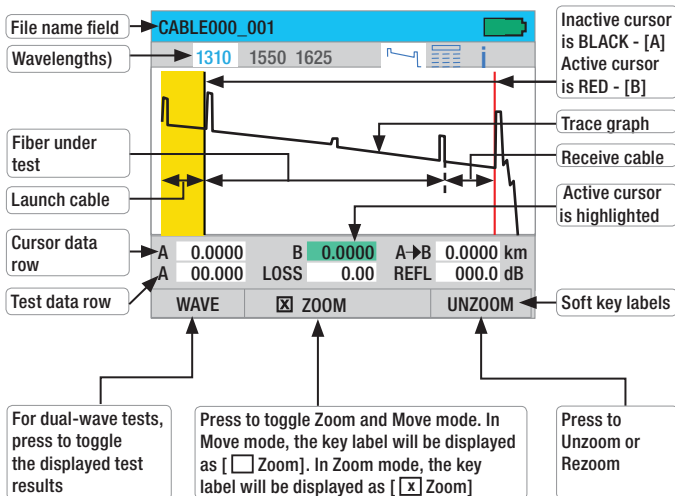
File name field

CABLE000_001

Wavelengths)

1310 1550 1625

i

Inactive cursor is BLACK - [A]
Active cursor is RED - [B]

Trace graph

Fiber under test

Receive cable

Launch cable

Active cursor is highlighted

Cursor data row

| A | 0.0000 | B | 0.0000 | A→B | 0.0000 | km |
|---|---|---|---|---|---|---|
| A | 00.000 | LOSS | 0.00 | REFL | 000.0 | dB |

Test data row

WAVE ☒ ZOOM UNZOOM

Soft key labels

For dual-wave tests, press to toggle the displayed test results

Press to toggle Zoom and Move mode. In Move mode, the key label will be displayed as [ ☐ Zoom]. In Zoom mode, the key label will be displayed as [ ☒ Zoom]

Press to Unzoom or Rezoom